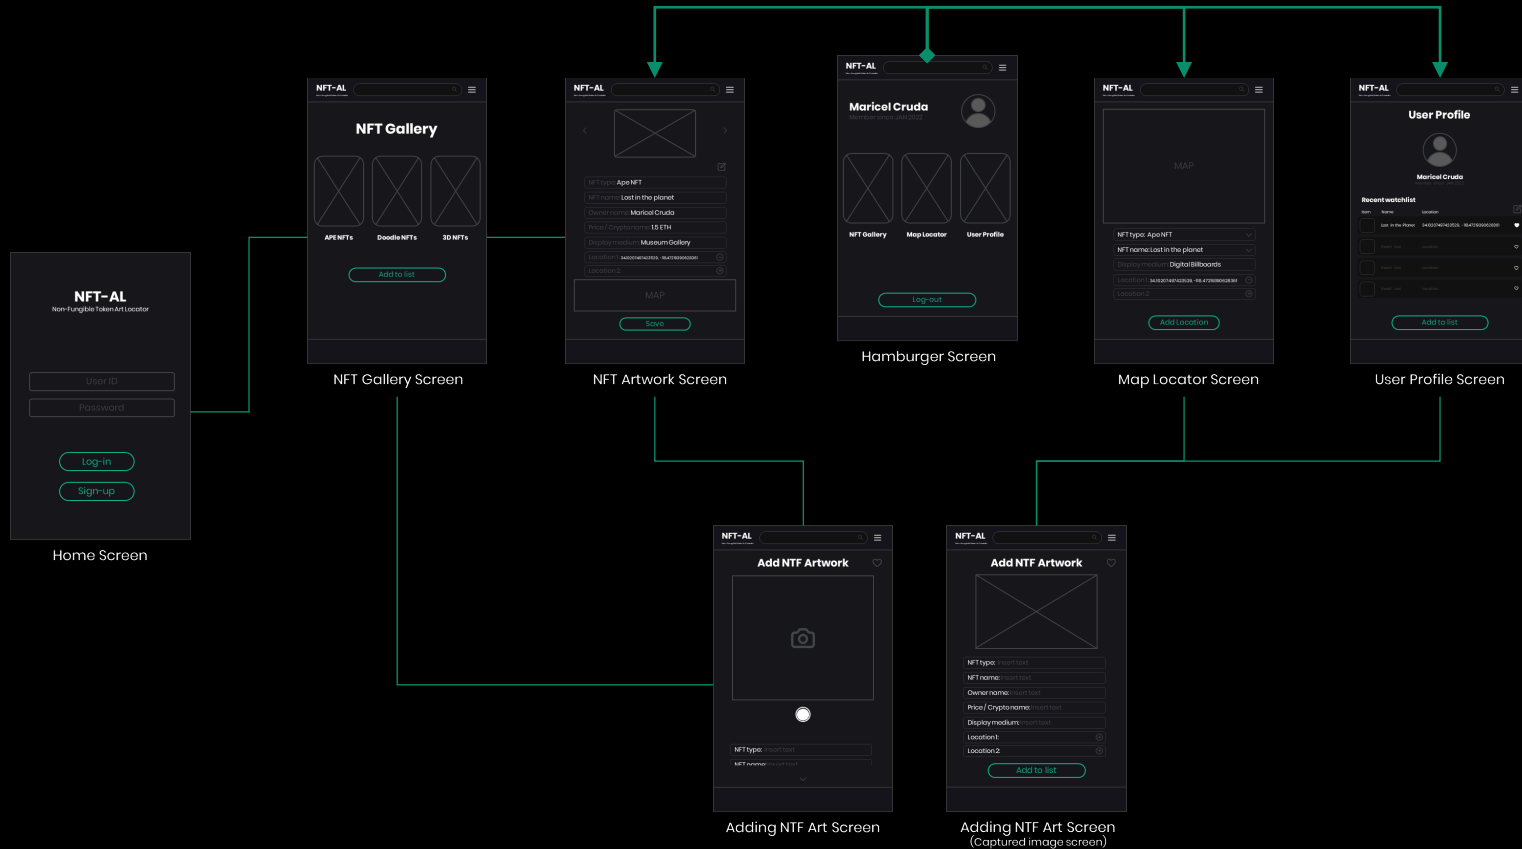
NFT-AL
Non-Fungible Token Art Locator

User ID
Password

Log-in
Sign-up

Home Screen

NFT-AL

NFT Gallery

APE NFTs
Doodle NFTs
3D NFTs

Add to list

NFT Gallery Screen

NFT-AL

NFT type: Ape NFT
NFT name: Lost in the planet
Owner name: Maricel Cruda
Price / Crypto name: 1.5 ETH
Display medium: Museum Gallery
Location1: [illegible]
Location 2

MAP

Save

NFT Artwork Screen

NFT-AL

Maricel Cruda
Member since JAN 2022

NFT Gallery
Map Locator
User Profile

Log-out

Hamburger Screen

NFT-AL

MAP

NFT type: Ape NFT
NFT name: Lost in the planet
Display medium: Digital Billboards
Location 1: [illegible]
Location 2

Add Location

Map Locator Screen

NFT-AL

User Profile

Maricel Cruda

Recent watchlist

Add to list

User Profile Screen

NFT-AL

Add NTF Artwork

NFT type: Insert text
NFT name: Insert text

Adding NTF Art Screen

NFT-AL

Add NTF Artwork

NFT type: Insert text
NFT name: Insert text
Owner name: Insert text
Price / Crypto name: Insert text
Display medium: Insert text
Location 1:
Location 2:

Add to list

Adding NTF Art Screen
(Captured image screen)